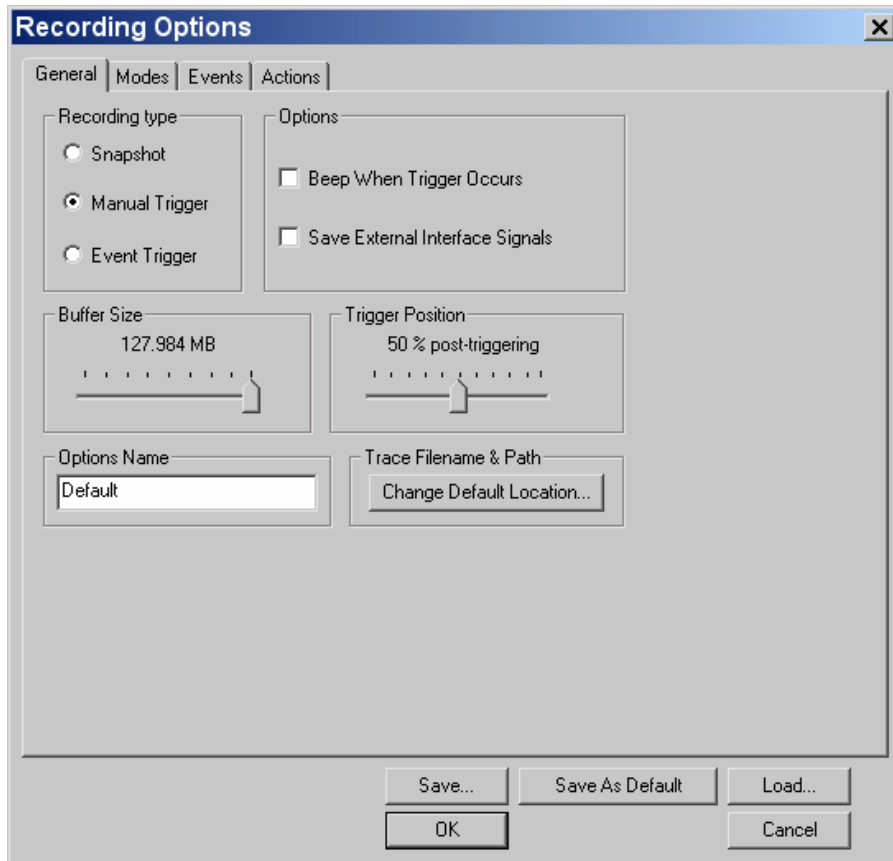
Recording Options

General | Modes | Events | Actions

Recording type
Snapshot
Manual Trigger
Event Trigger

Options
Beep When Trigger Occurs
Save External Interface Signals

Buffer Size
127.984 MB

Trigger Position
50 % post-triggering

Options Name
Default

Trace Filename & Path
Change Default Location...

Save...
Save As Default
Load...
OK
Cancel